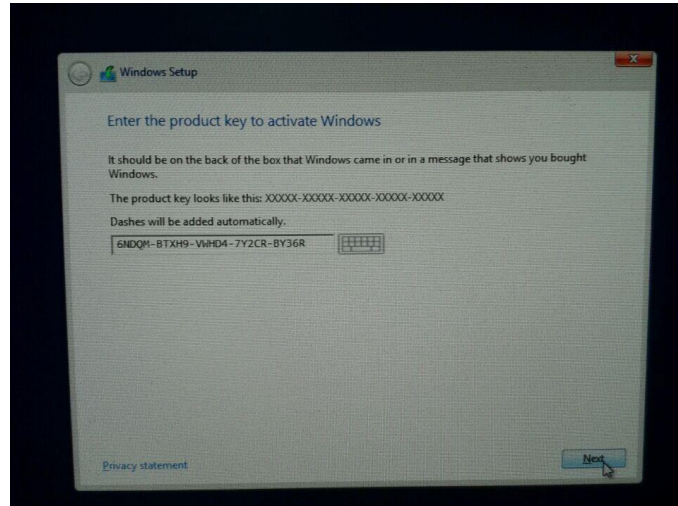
Windows Setup

Enter the product key to activate Windows

It should be on the back of the box that Windows came in or in a message that shows you bought Windows.

The product key looks like this: XXXXX-XXXXX-XXXXX-XXXXX-XXXXX

Dashes will be added automatically.

6NDQM-BTXH9-VWHD4-7Y2CR-BY36R

Privacy statement

Next